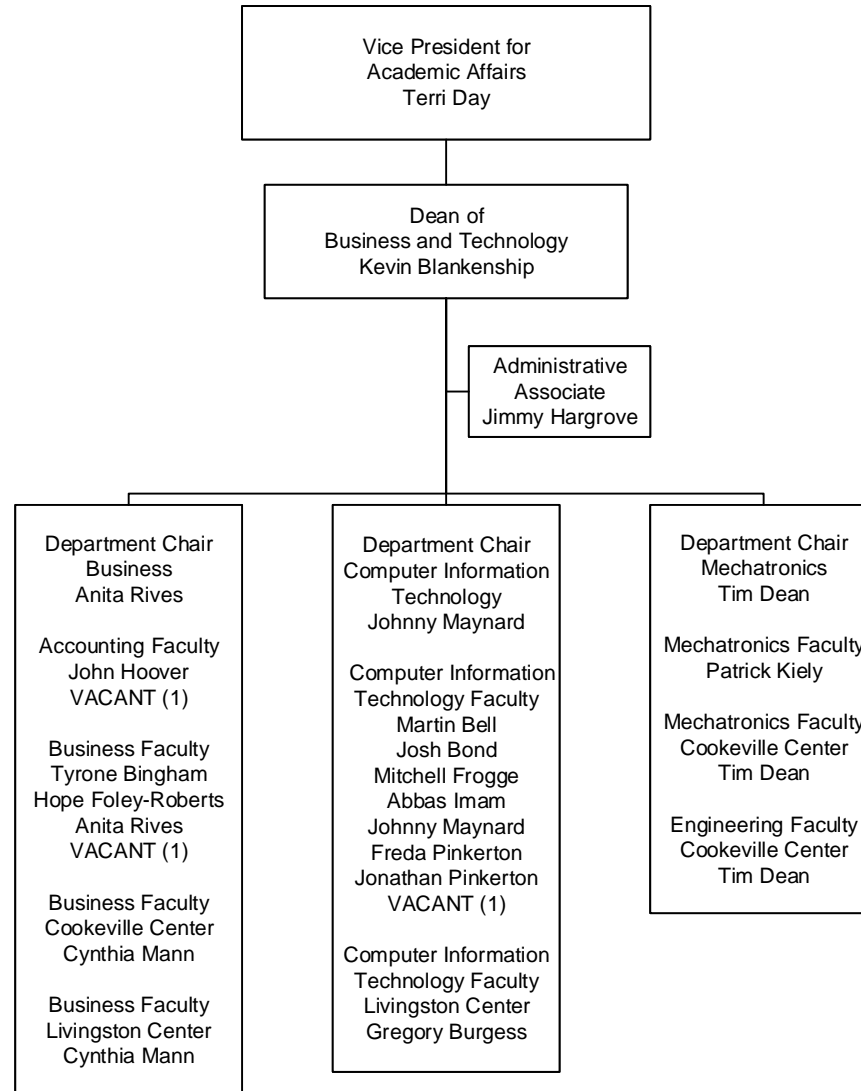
Vice President for
Academic Affairs
Terri Day

Dean of
Business and Technology
Kevin Blankenship

Administrative
Associate
Jimmy Hargrove

Department Chair
Business
Anita Rives

Accounting Faculty
John Hoover
VACANT (1)

Business Faculty
Tyrone Bingham
Hope Foley-Roberts
Anita Rives
VACANT (1)

Business Faculty
Cookeville Center
Cynthia Mann

Business Faculty
Livingston Center
Cynthia Mann

Department Chair
Computer Information
Technology
Johnny Maynard

Computer Information
Technology Faculty
Martin Bell
Josh Bond
Mitchell Frogge
Abbas Imam
Johnny Maynard
Freda Pinkerton
Jonathan Pinkerton
VACANT (1)

Computer Information
Technology Faculty
Livingston Center
Gregory Burgess

Department Chair
Mechatronics
Tim Dean

Mechatronics Faculty
Patrick Kiely

Mechatronics Faculty
Cookeville Center
Tim Dean

Engineering Faculty
Cookeville Center
Tim Dean